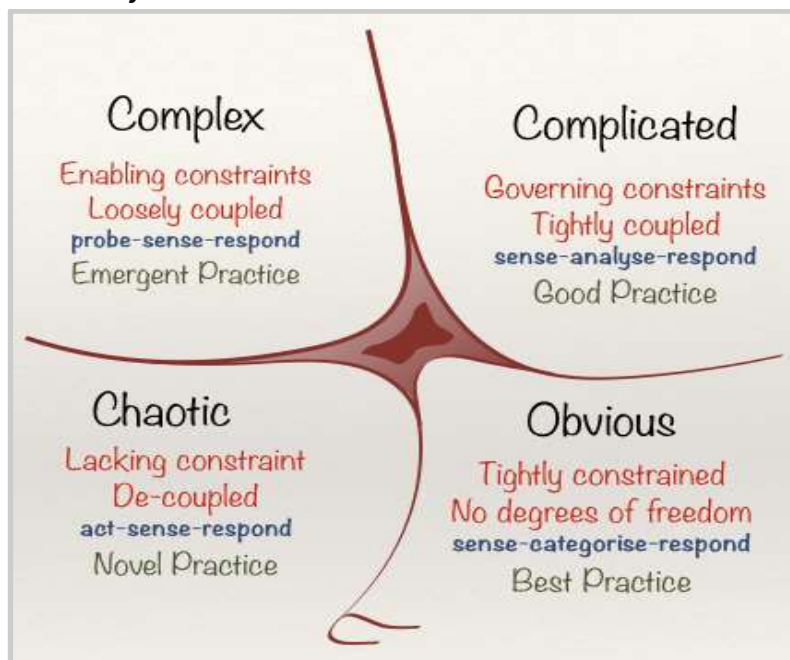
Complex

Enabling constraints
Loosely coupled
probe-sense-respond
Emergent Practice

Complicated

Governing constraints
Tightly coupled
sense-analyse-respond
Good Practice

Chaotic

Lacking constraint
De-coupled
act-sense-respond
Novel Practice

Obvious

Tightly constrained
No degrees of freedom
sense-categorise-respond
Best Practice